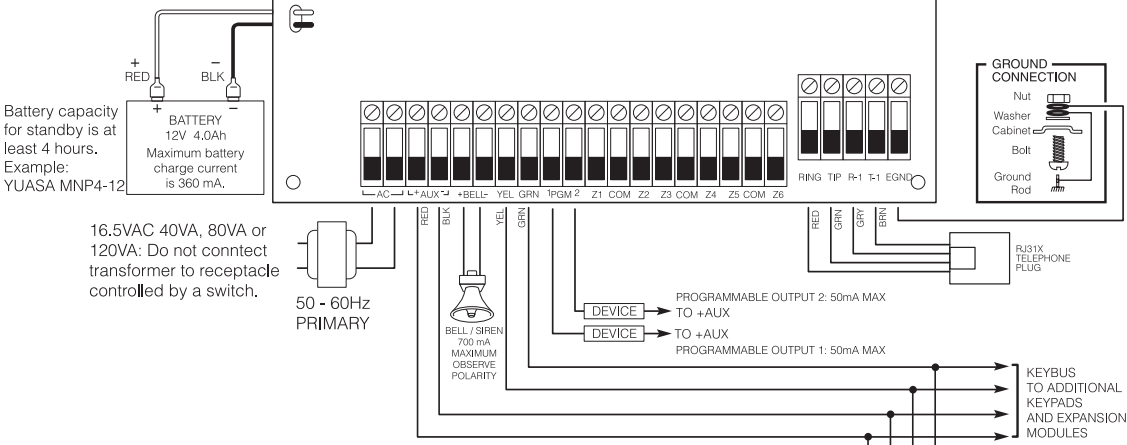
+
RED

–
BLK

+ –
BATTERY
12V 4.0Ah
Maximum battery charge current is 360 mA.

Battery capacity for standby is at least 4 hours. Example: YUASA MNP4-12

16.5VAC 40VA, 80VA or 120VA: Do not conntect transformer to receptacle controlled by a switch.

50 - 60Hz
PRIMARY

AC
+AUX-
+BELL-
YEL GRN 1PGM 2 Z1 COM Z2 Z3 COM Z4 Z5 COM Z6

RED BLK YEL GRN

BELL / SIREN
700 mA
MAXIMUM
OBSERVE
POLARITY

DEVICE
TO +AUX
PROGRAMMABLE OUTPUT 2: 50mA MAX

DEVICE
TO +AUX
PROGRAMMABLE OUTPUT 1: 50mA MAX

KEYBUS
TO ADDITIONAL
KEYPADS
AND EXPANSION
MODULES

RING TIP R-1 T-1 EGND

RED GRN GRY BRN

RJ31X
TELEPHONE
PLUG

GROUND
CONNECTION
Nut
Washer
Cabinet
Bolt
Ground
Rod